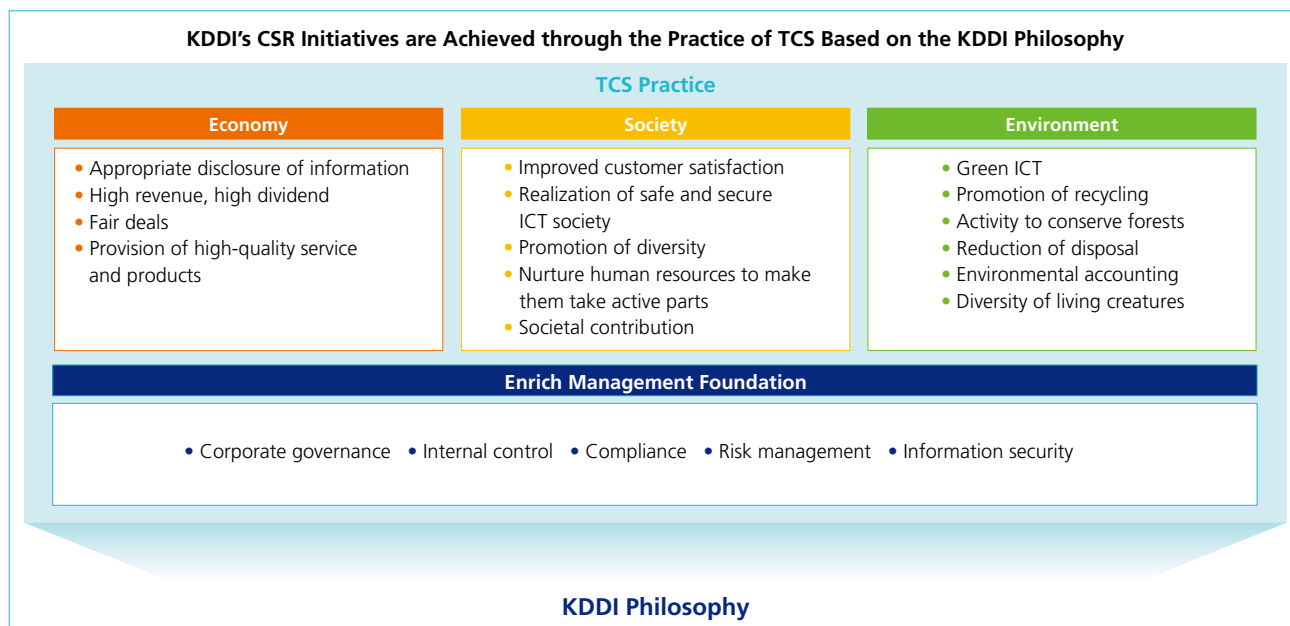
KDDI’s CSR Initiatives are Achieved through the Practice of TCS Based on the KDDI Philosophy

TCS Practice

Economy

• Appropriate disclosure of information
• High revenue, high dividend
• Fair deals
• Provision of high-quality service and products

Society

• Improved customer satisfaction
• Realization of safe and secure ICT society
• Promotion of diversity
• Nurture human resources to make them take active parts
• Societal contribution

Environment

• Green ICT
• Promotion of recycling
• Activity to conserve forests
• Reduction of disposal
• Environmental accounting
• Diversity of living creatures

Enrich Management Foundation

• Corporate governance • Internal control • Compliance • Risk management • Information security

KDDI Philosophy